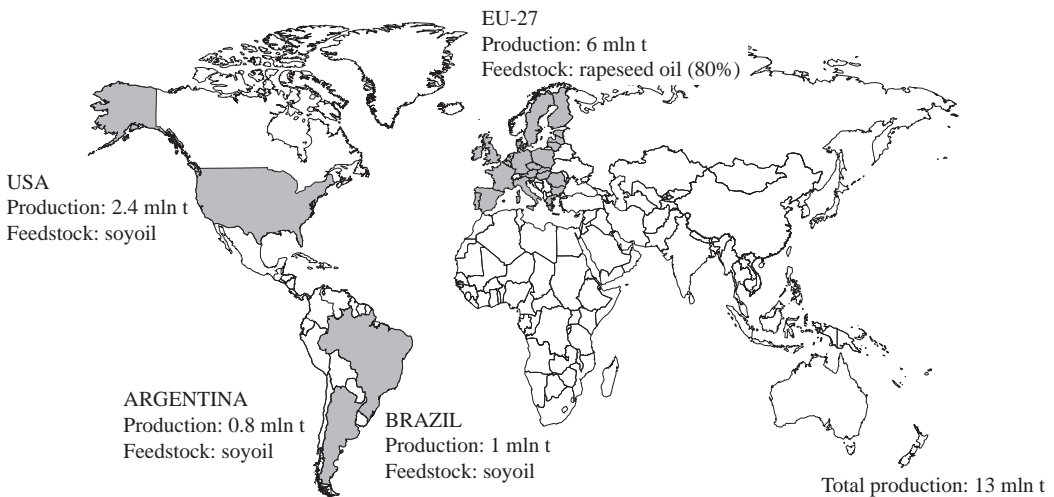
EU-27
Production: 6 mln t
Feedstock: rapeseed oil (80%)

USA
Production: 2.4 mln t
Feedstock: soyoil

ARGENTINA
Production: 0.8 mln t
Feedstock: soyoil

BRAZIL
Production: 1 mln t
Feedstock: soyoil

Total production: 13 mln t